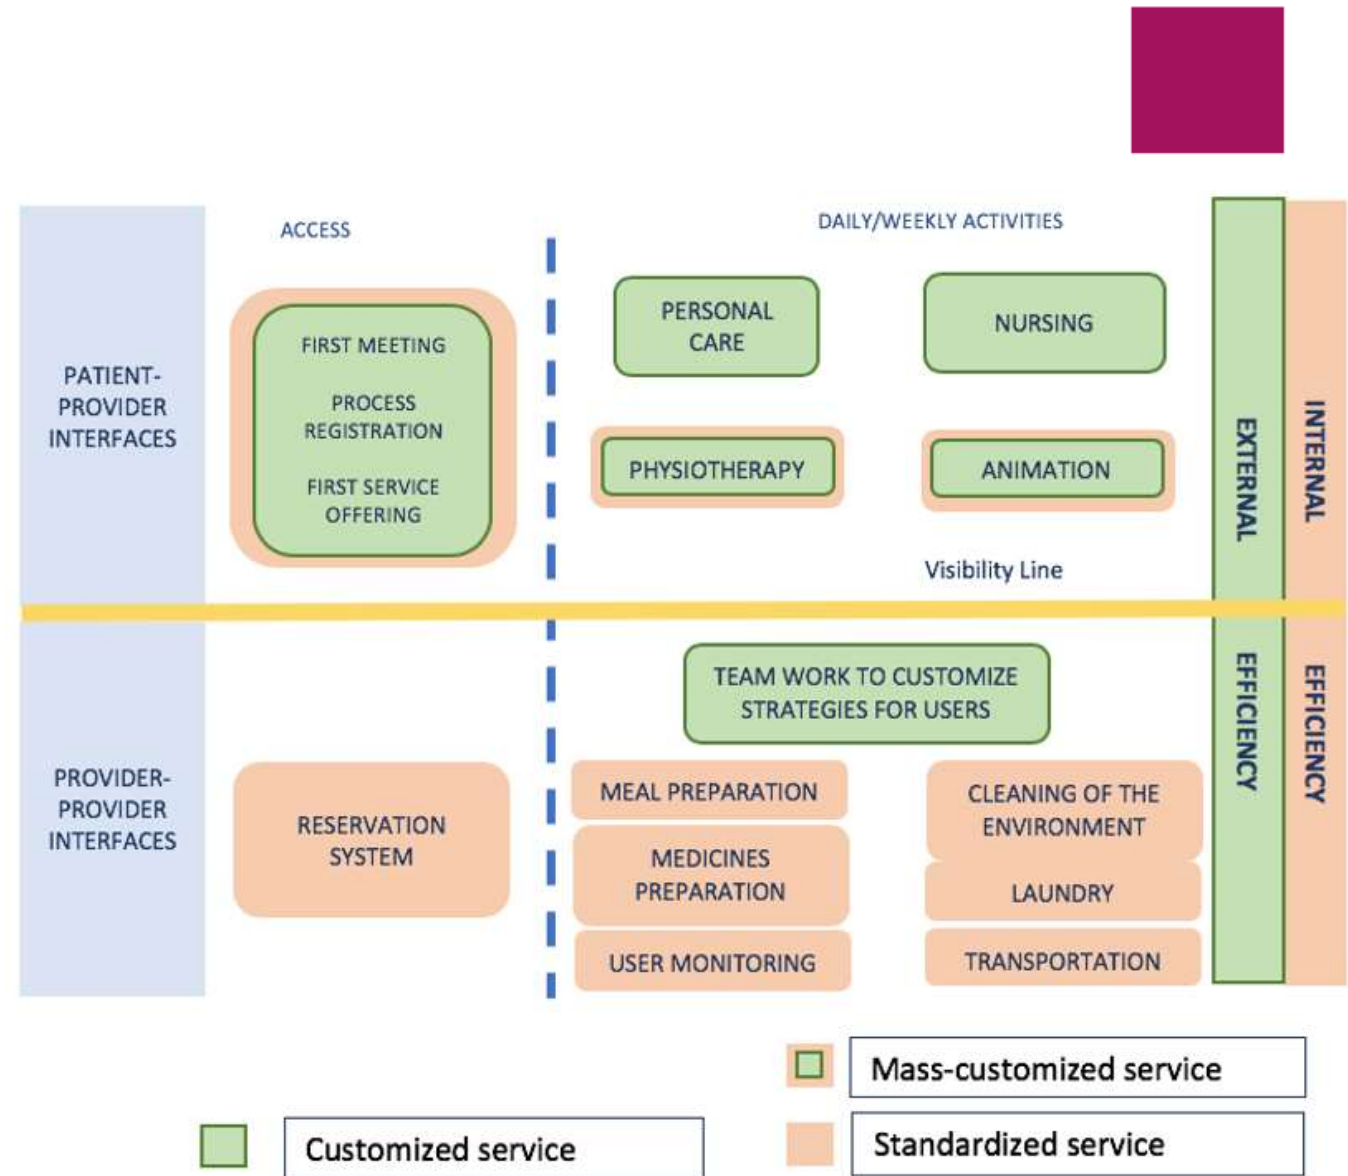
ACCESS

DAILY/WEEKLY ACTIVITIES

PATIENT-PROVIDER INTERFACES

FIRST MEETING

PROCESS REGISTRATION

FIRST SERVICE OFFERING

PERSONAL CARE

NURSING

PHYSIOTHERAPY

ANIMATION

EXTERNAL

INTERNAL

Visibility Line

EFFICIENCY

EFFICIENCY

TEAM WORK TO CUSTOMIZE STRATEGIES FOR USERS

PROVIDER-PROVIDER INTERFACES

RESERVATION SYSTEM

MEAL PREPARATION

MEDICINES PREPARATION

USER MONITORING

CLEANING OF THE ENVIRONMENT

LAUNDRY

TRANSPORTATION

Mass-customized service

Customized service

Standardized service